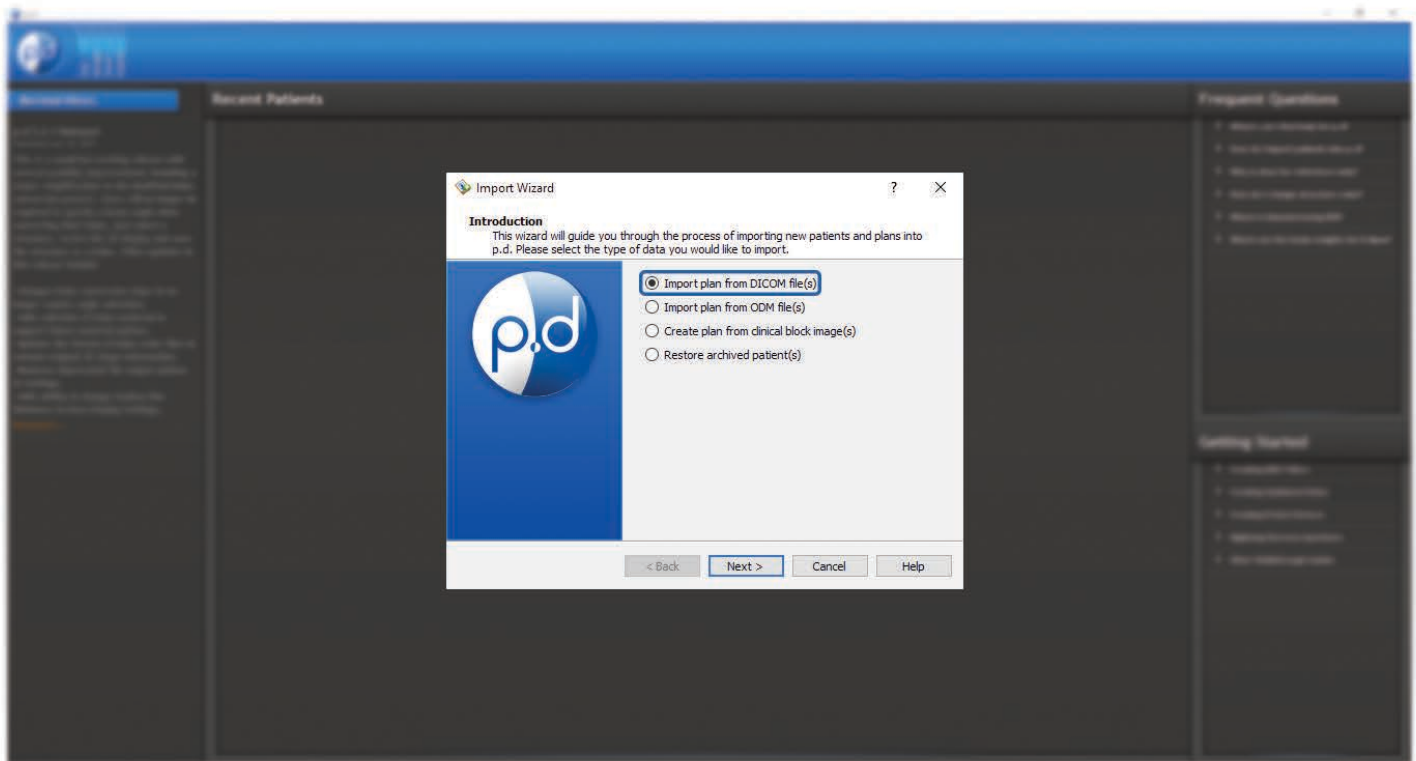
Recent Patients

Frequent Questions

Getting Started

Import Wizard

?

X

Introduction

This wizard will guide you through the process of importing new patients and plans into p.d. Please select the type of data you would like to import.

p.d

Import plan from DICOM file(s)

Import plan from ODM file(s)

Create plan from clinical block image(s)

Restore archived patient(s)

< Back

Next >

Cancel

Help